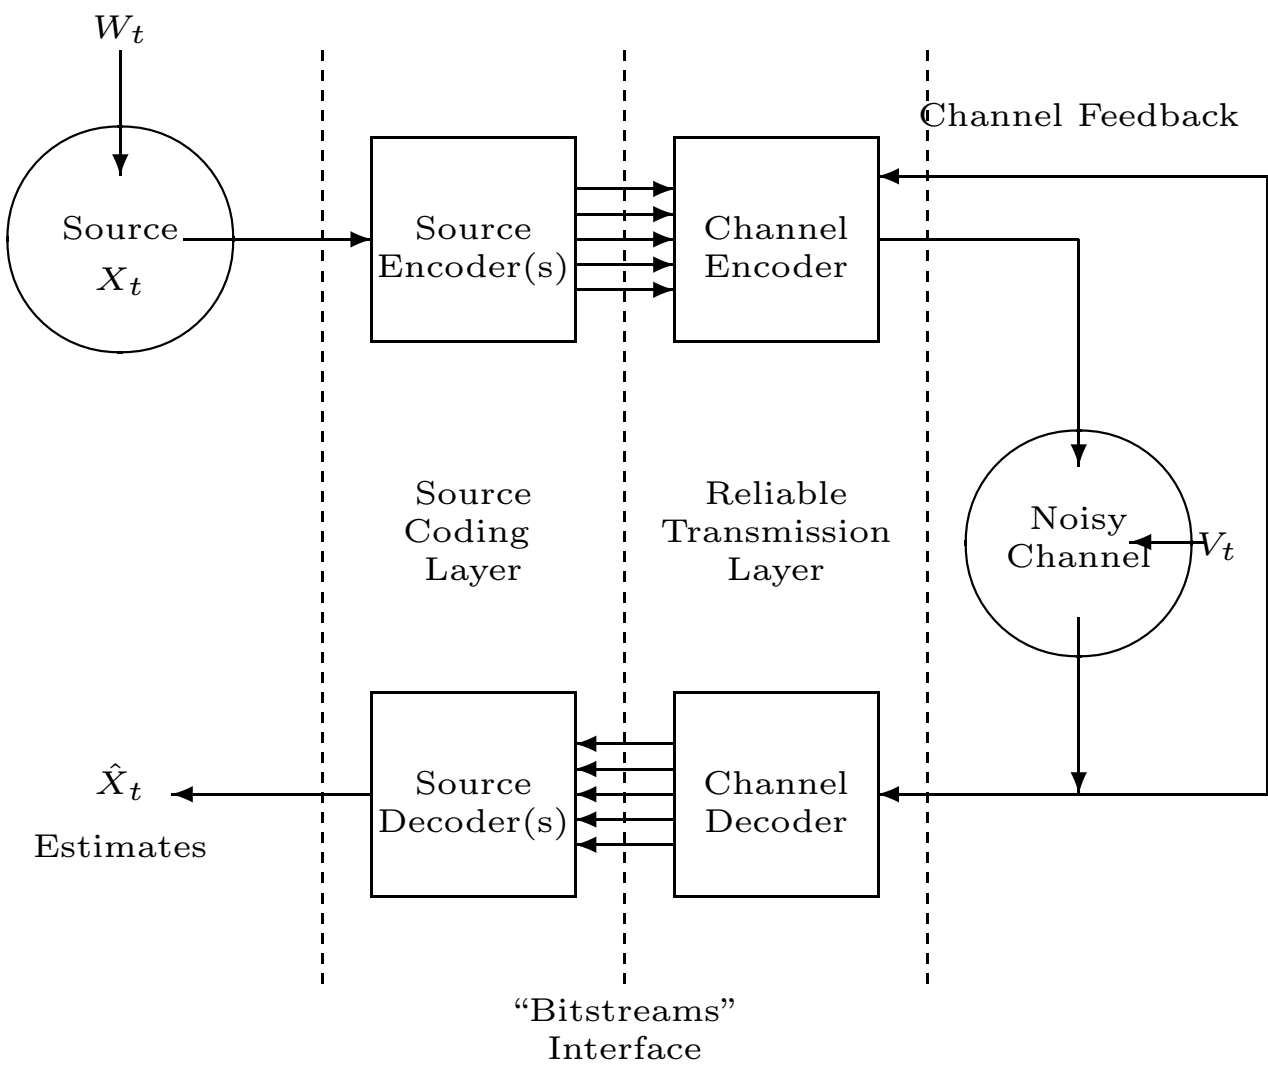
$W_t$

Channel Feedback

Source
$X_t$

Source
Encoder(s)

Channel
Encoder

Source
Coding
Layer

Reliable
Transmission
Layer

Noisy
Channel

$V_t$

$\hat{X}_t$

Estimates

Source
Decoder(s)

Channel
Decoder

“Bitstreams”
Interface